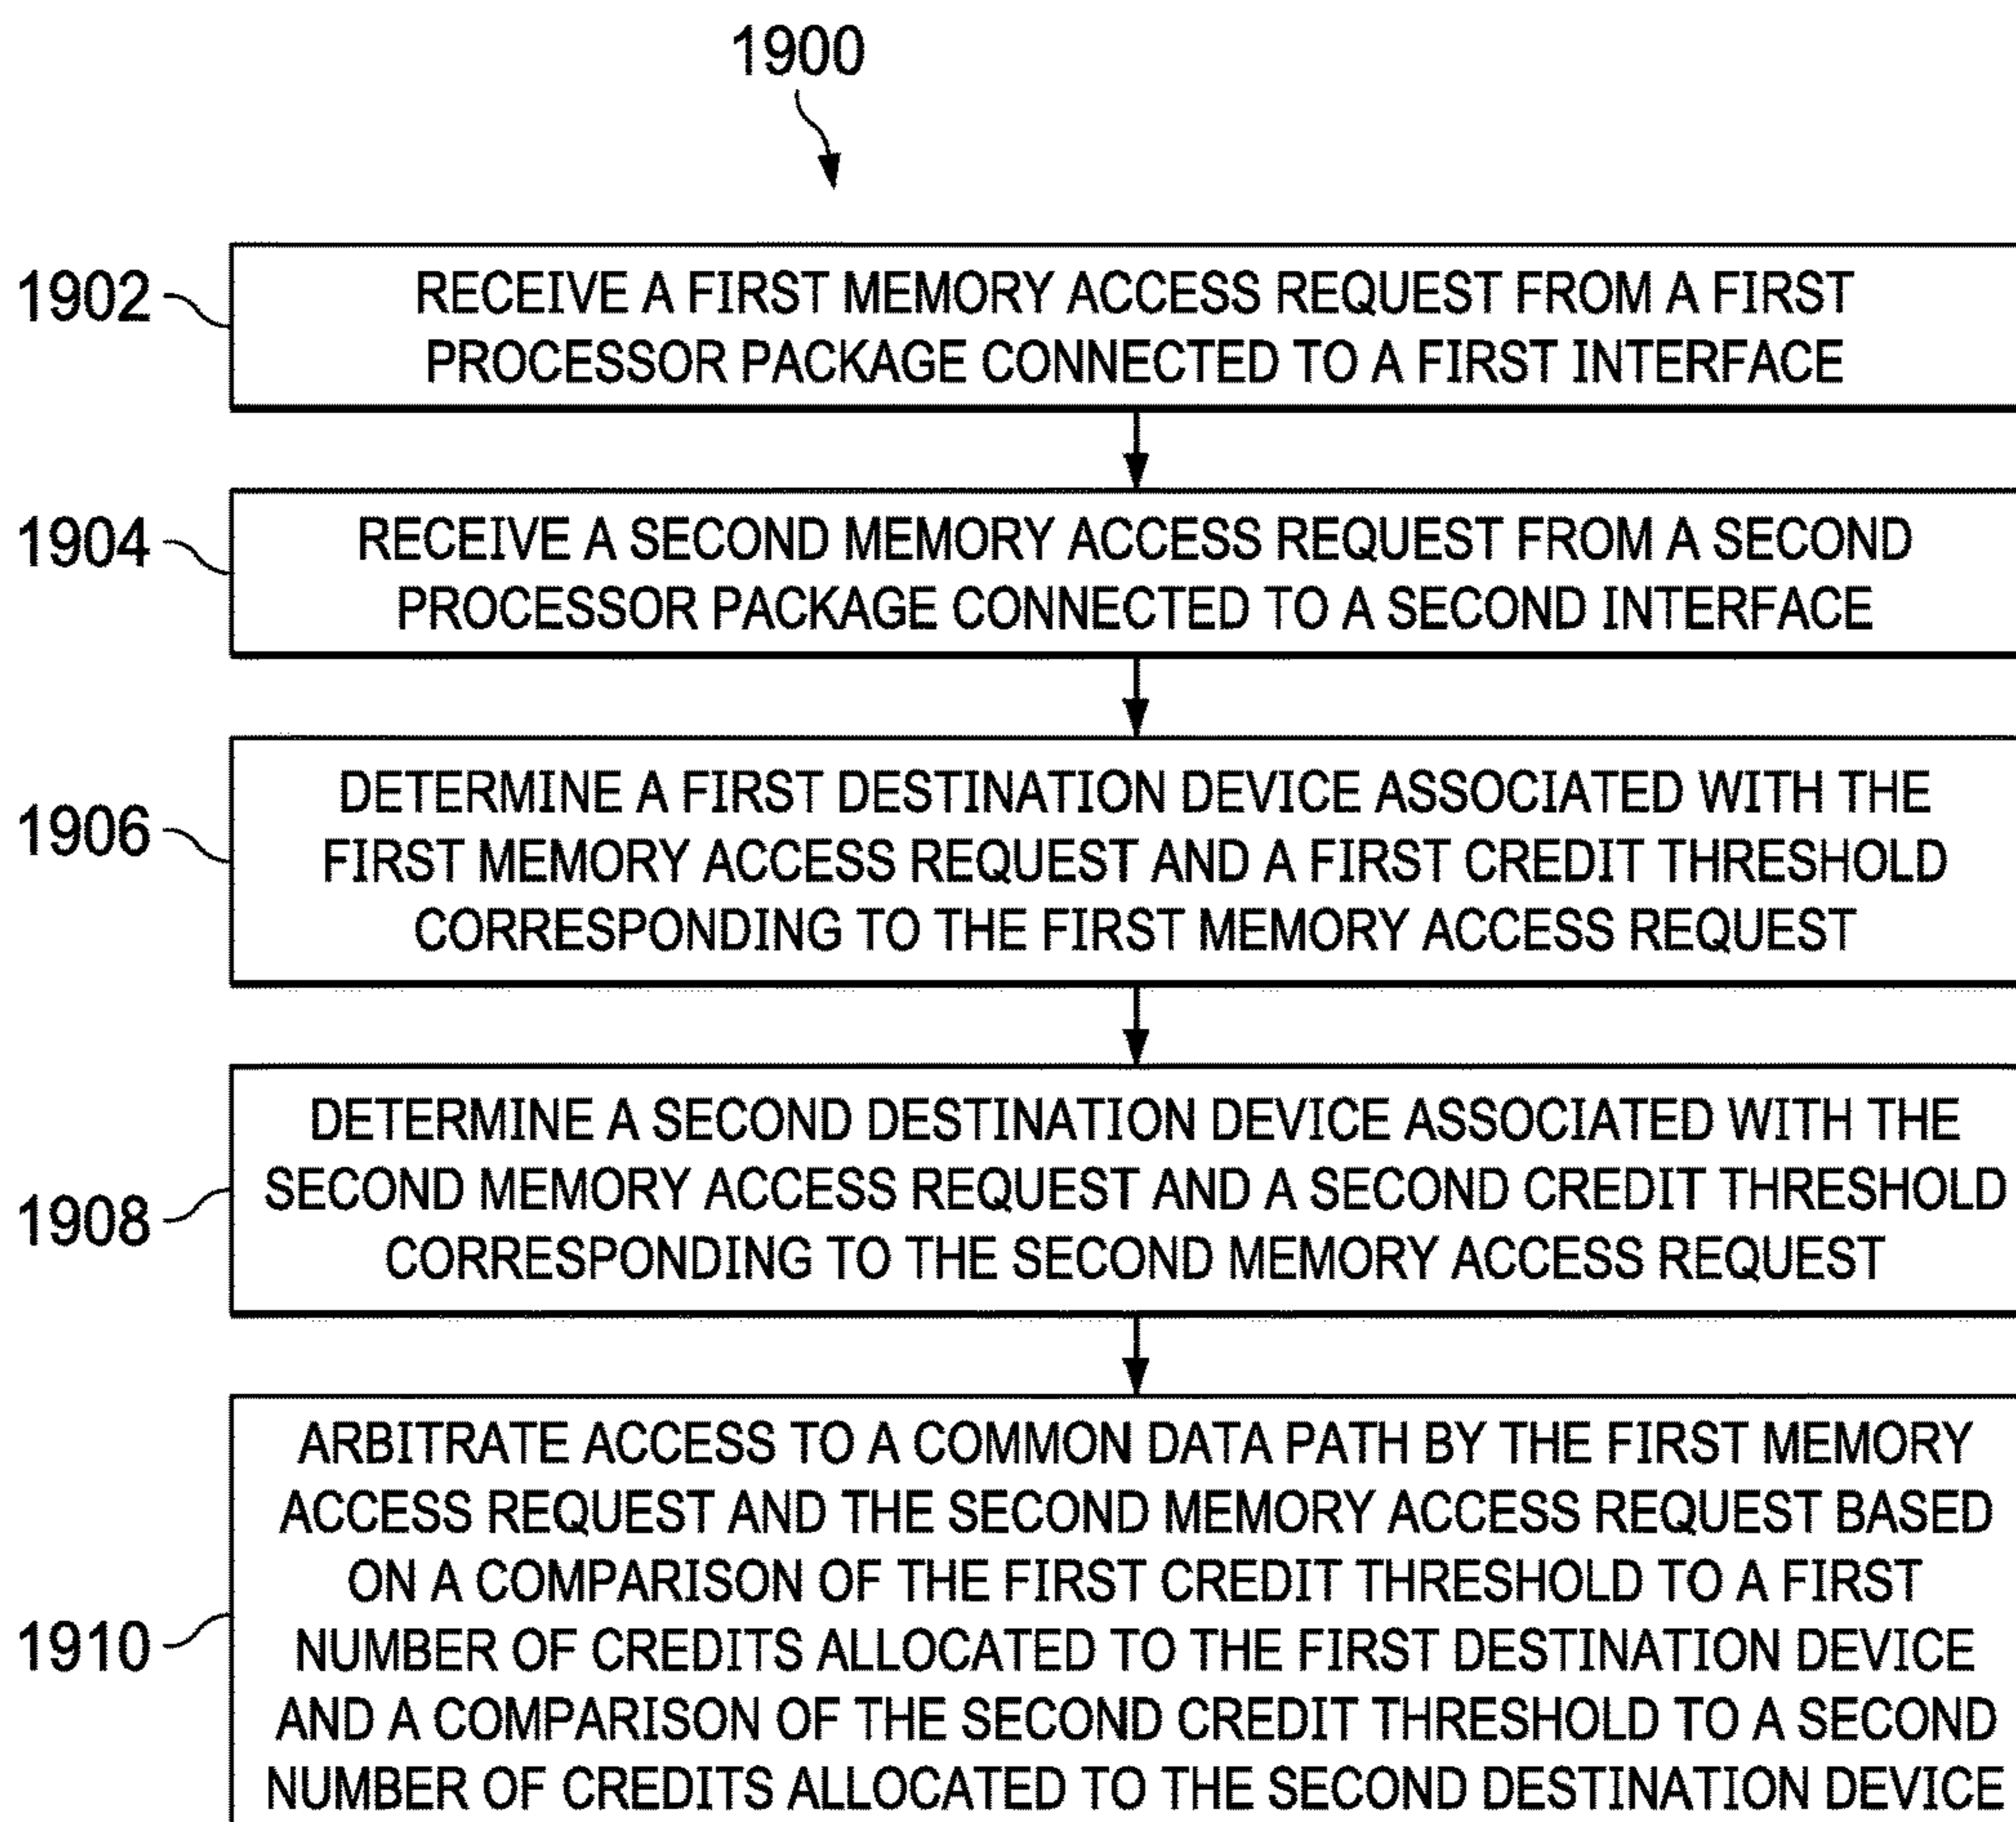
1900

1902

RECEIVE A FIRST MEMORY ACCESS REQUEST FROM A FIRST PROCESSOR PACKAGE CONNECTED TO A FIRST INTERFACE

1904

RECEIVE A SECOND MEMORY ACCESS REQUEST FROM A SECOND PROCESSOR PACKAGE CONNECTED TO A SECOND INTERFACE

1906

DETERMINE A FIRST DESTINATION DEVICE ASSOCIATED WITH THE FIRST MEMORY ACCESS REQUEST AND A FIRST CREDIT THRESHOLD CORRESPONDING TO THE FIRST MEMORY ACCESS REQUEST

1908

DETERMINE A SECOND DESTINATION DEVICE ASSOCIATED WITH THE SECOND MEMORY ACCESS REQUEST AND A SECOND CREDIT THRESHOLD CORRESPONDING TO THE SECOND MEMORY ACCESS REQUEST

1910

ARBITRATE ACCESS TO A COMMON DATA PATH BY THE FIRST MEMORY ACCESS REQUEST AND THE SECOND MEMORY ACCESS REQUEST BASED ON A COMPARISON OF THE FIRST CREDIT THRESHOLD TO A FIRST NUMBER OF CREDITS ALLOCATED TO THE FIRST DESTINATION DEVICE AND A COMPARISON OF THE SECOND CREDIT THRESHOLD TO A SECOND NUMBER OF CREDITS ALLOCATED TO THE SECOND DESTINATION DEVICE